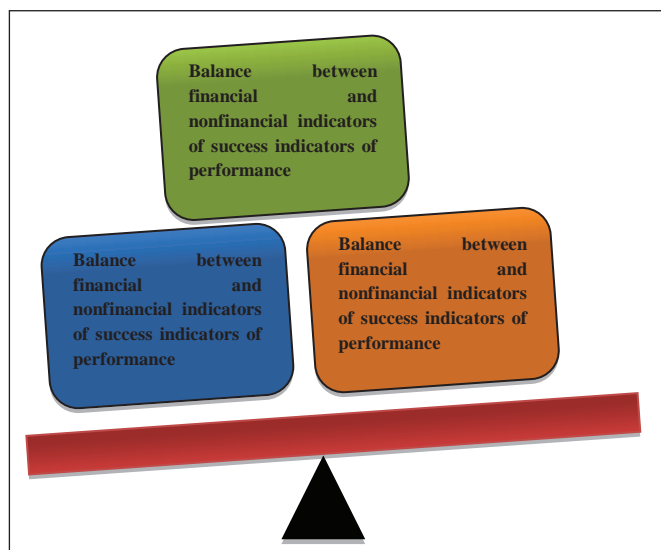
Balance between financial and nonfinancial indicators of success indicators of performance

Balance between financial and nonfinancial indicators of success indicators of performance

Balance between financial and nonfinancial indicators of success indicators of performance